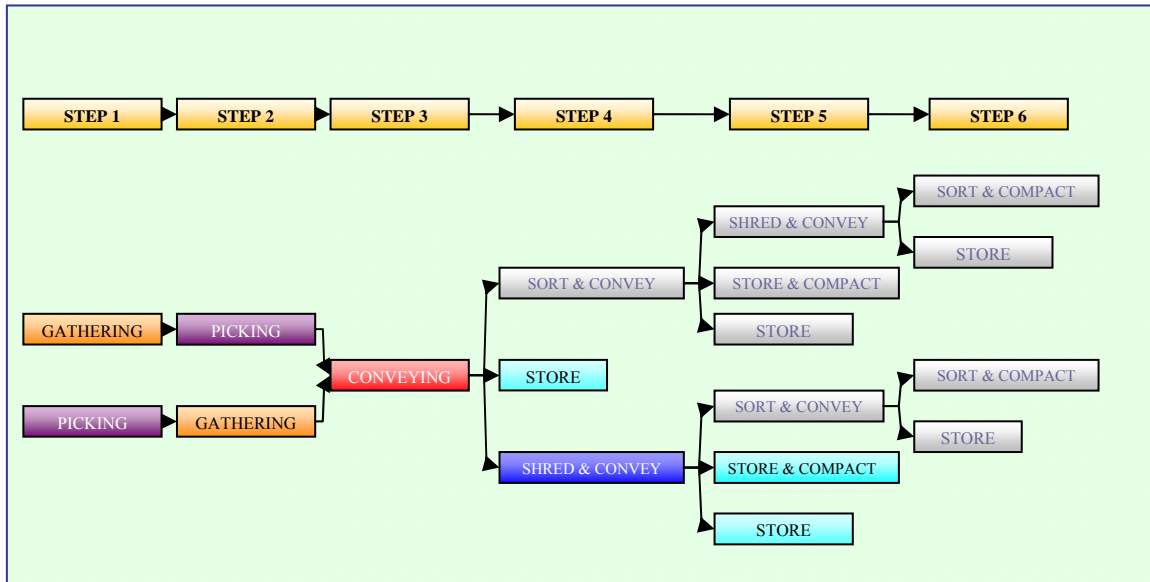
STEP 1
STEP 2
STEP 3
STEP 4
STEP 5
STEP 6

SORT & COMPACT
SHRED & CONVEY
STORE
SORT & CONVEY
STORE & COMPACT
GATHERING
PICKING
STORE
CONVEYING
STORE
SORT & COMPACT
PICKING
GATHERING
SORT & CONVEY
STORE
SHRED & CONVEY
STORE & COMPACT
STORE